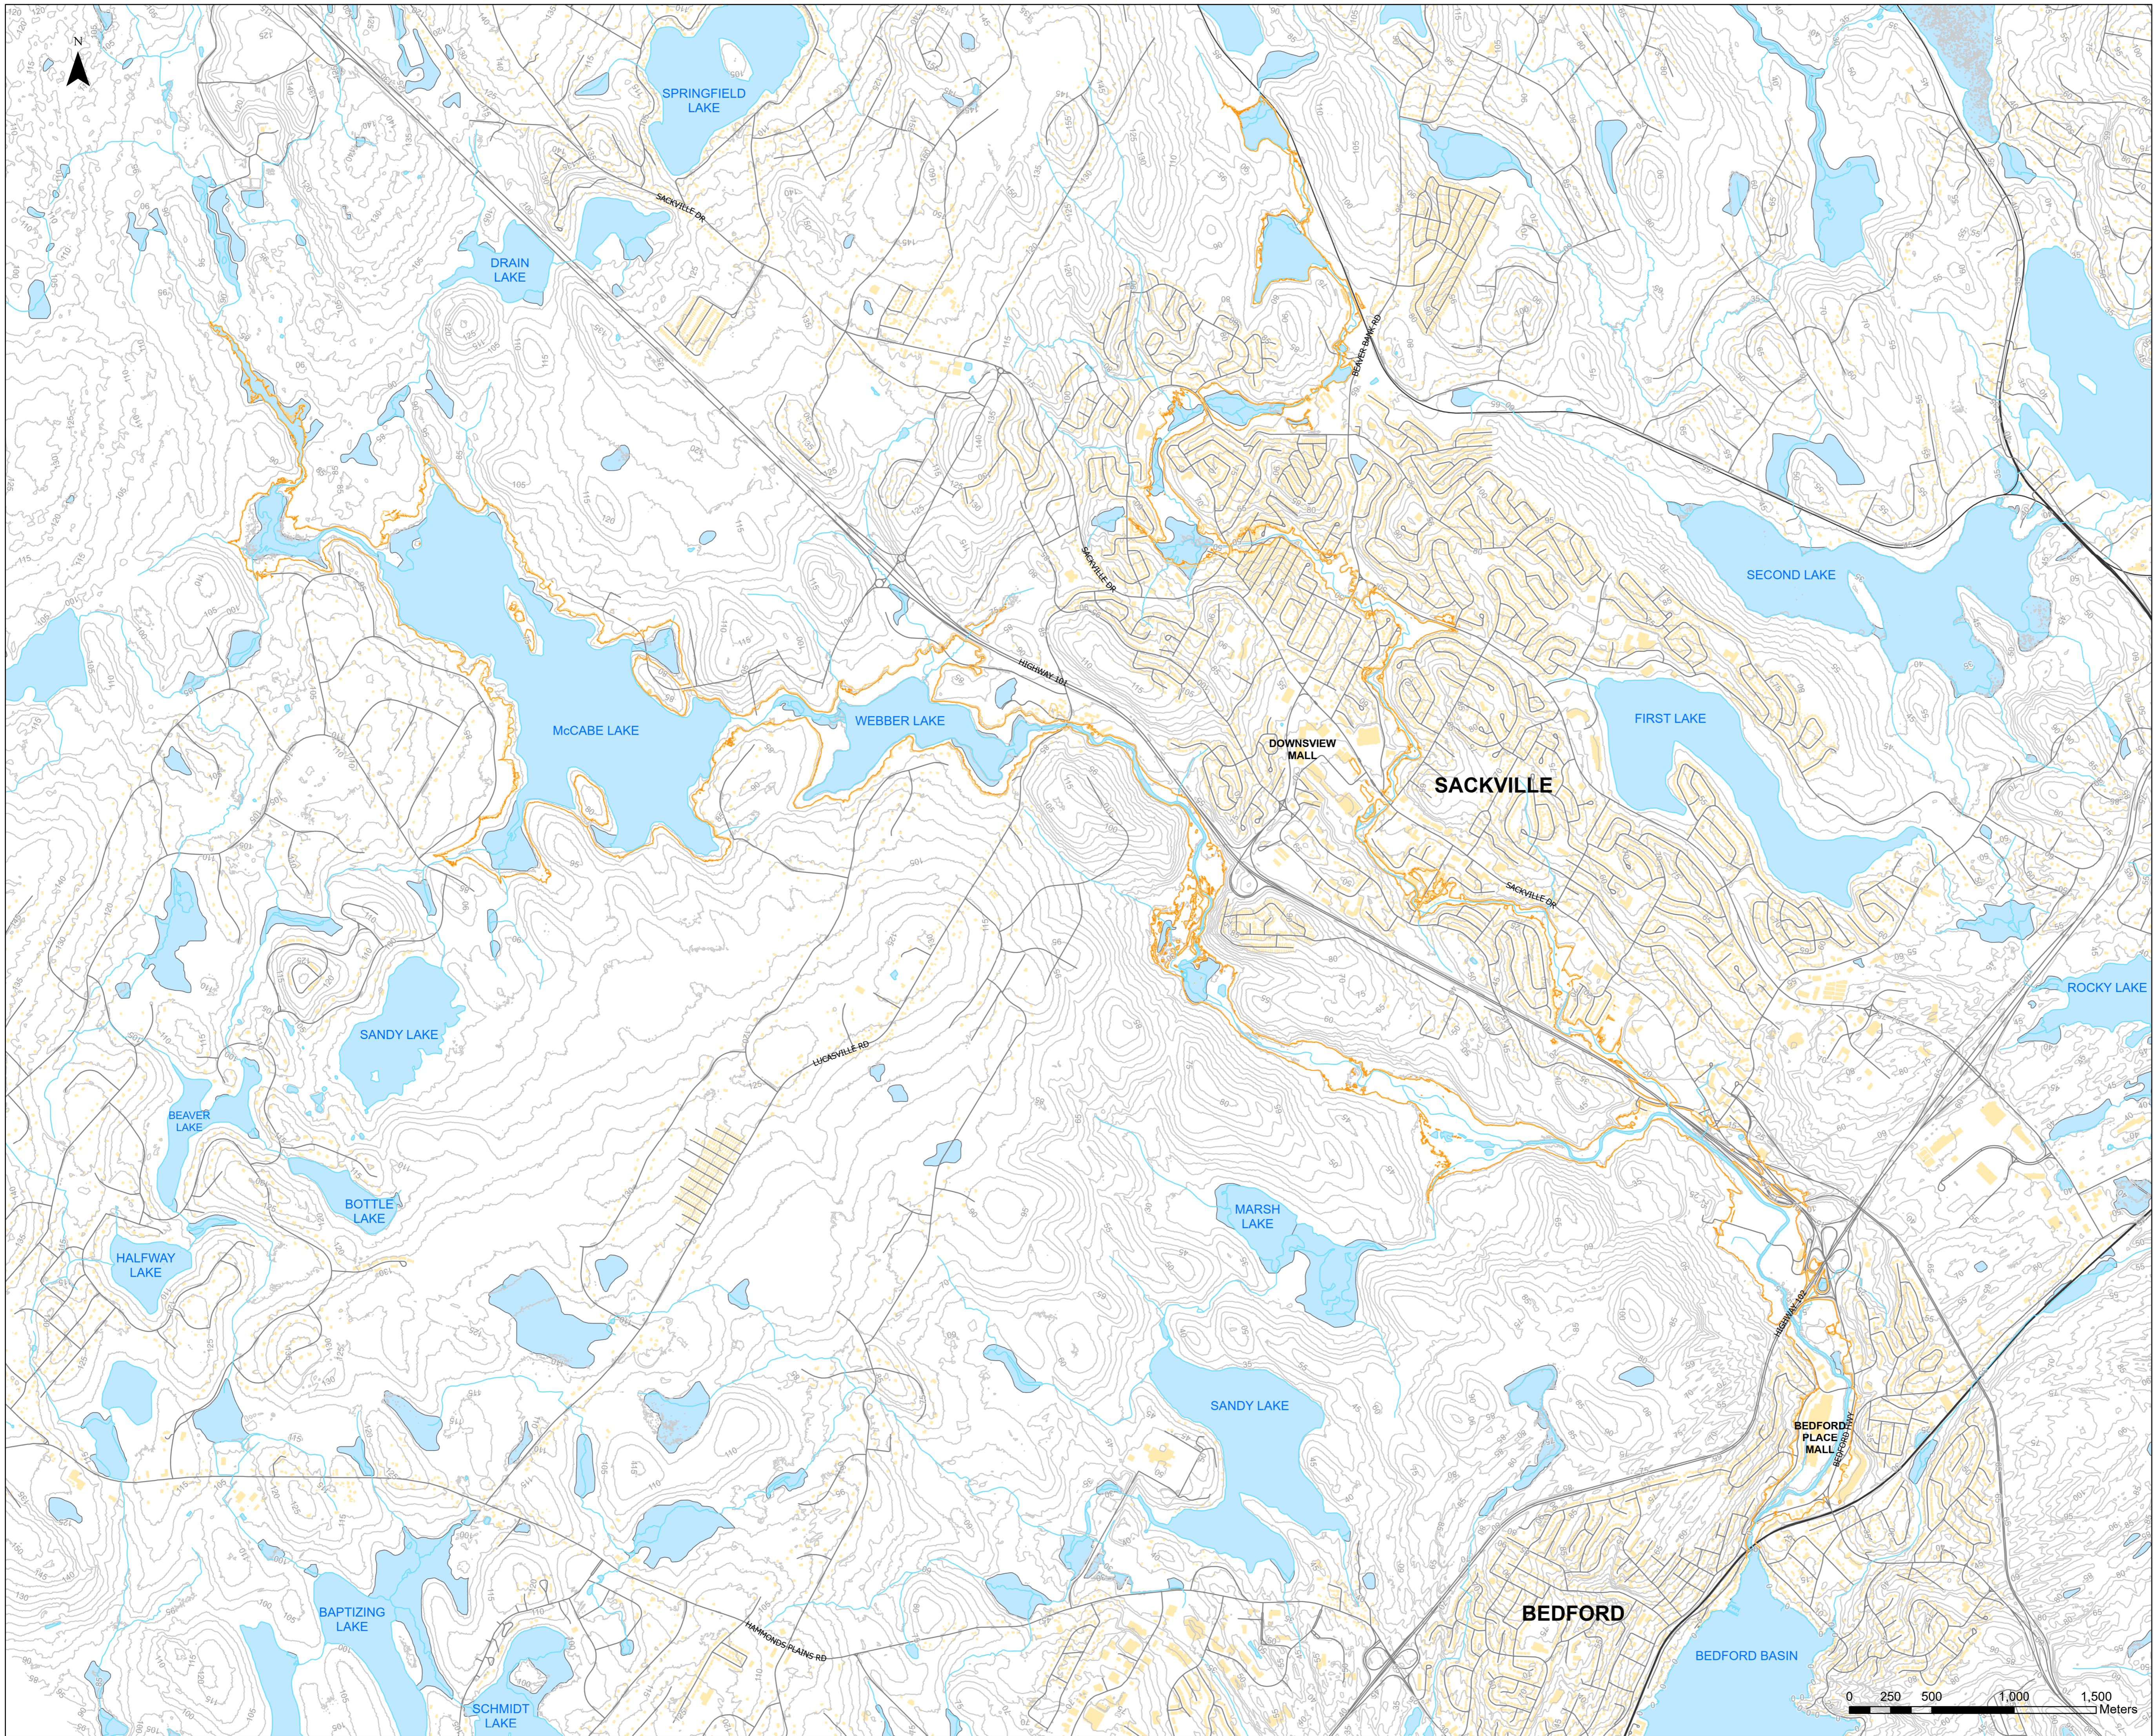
N

SPRINGFIELD LAKE

SACKVILLE DR

DRAIN LAKE

BEAVER BANK RD

SECOND LAKE

SACKVILLE DR

HIGHWAY 101

McCABE LAKE

WEBBER LAKE

FIRST LAKE

DOWNSVIEW MALL

SACKVILLE

SACKVILLE DR

SANDY LAKE

ROCKY LAKE

LUCASVILLE RD

BEAVER LAKE

BOTTLE LAKE

MARSH LAKE

HALFWAY LAKE

HIGHWAY 102

SANDY LAKE

BEDFORD PLACE MALL

BEDFORD HWY

BAPTIZING LAKE

HAMMONDS PLAINS RD

BEDFORD

BEDFORD BASIN

SCHMIDT LAKE

0 250 500 1,000 1,500 Meters